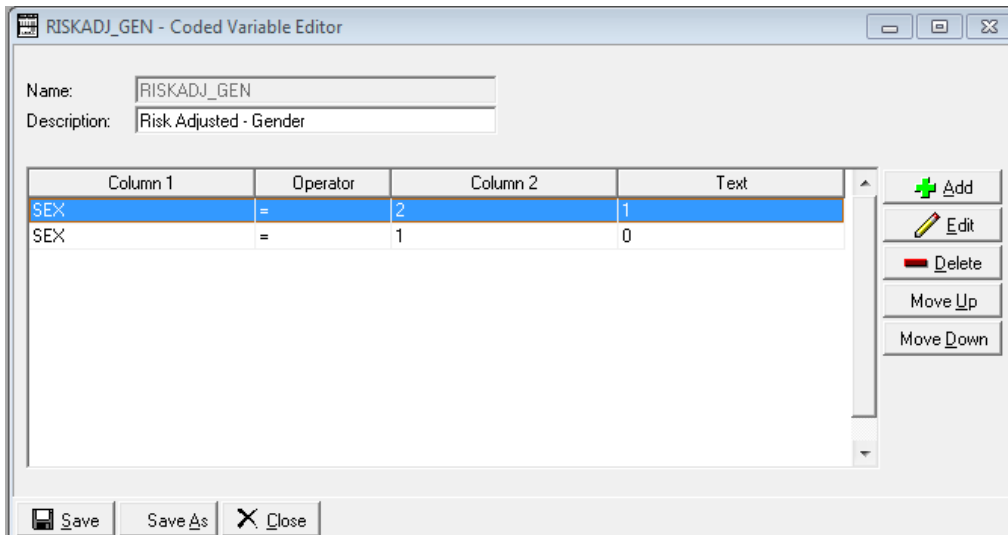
RISKADJ_GEN - Coded Variable Editor

Name: RISKADJ_GEN
Description: Risk Adjusted - Gender

| Column 1 | Operator | Column 2 | Text |
|---|---|---|---|
| SEX | = | 2 | 1 |
| SEX | = | 1 | 0 |

Add
Edit
Delete
Move Up
Move Down

Save
Save As
Close